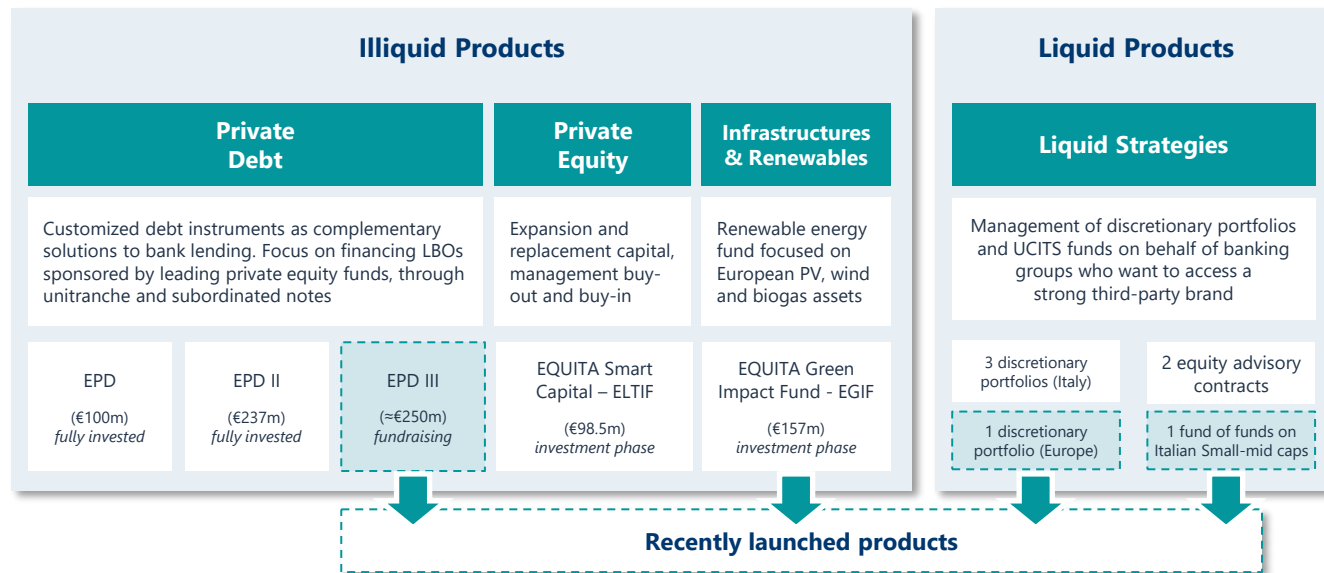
Illiquid Products

Liquid Products

Private Debt

Private Equity

Infrastructures & Renewables

Liquid Strategies

Customized debt instruments as complementary solutions to bank lending. Focus on financing LBOs sponsored by leading private equity funds, through unitranche and subordinated notes

Expansion and replacement capital, management buy-out and buy-in

Renewable energy fund focused on European PV, wind and biogas assets

Management of discretionary portfolios and UCITS funds on behalf of banking groups who want to access a strong third-party brand

EPD
(€100m)
*fully invested*

EPD II
(€237m)
*fully invested*

EPD III
(≈€250m)
*fundraising*

EQUITA Smart Capital – ELTIF
(€98.5m)
*investment phase*

EQUITA Green Impact Fund - EGIF
(€157m)
*investment phase*

3 discretionary portfolios (Italy)

2 equity advisory contracts

1 discretionary portfolio (Europe)

1 fund of funds on Italian Small-mid caps

Recently launched products